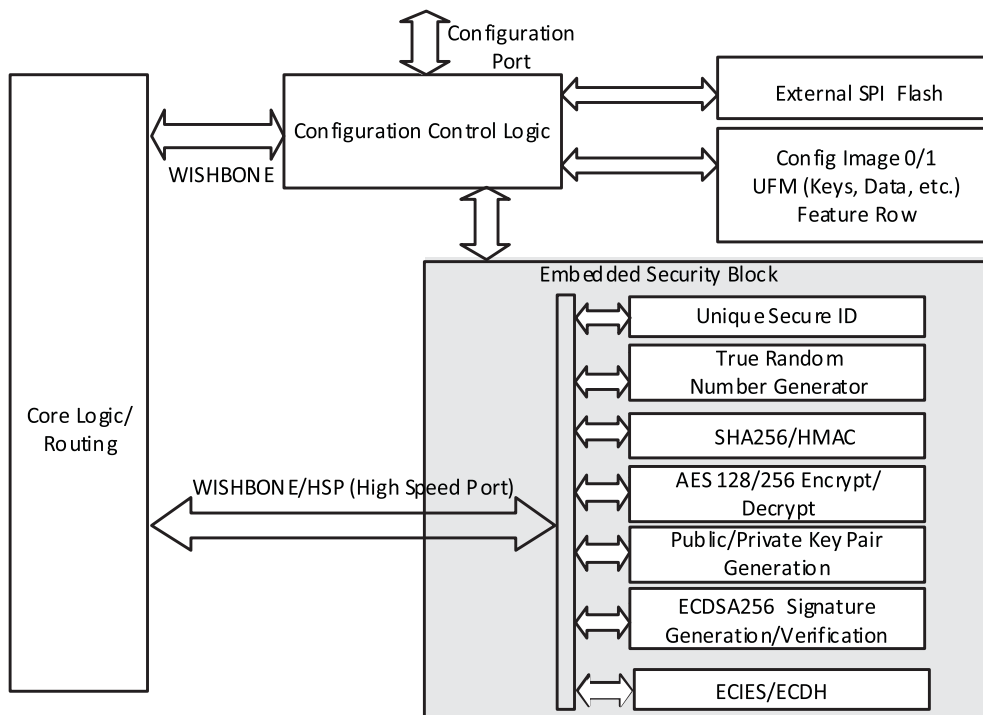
Configuration Port

Configuration Control Logic

WISHBONE

External SPI Flash

Config Image 0/1
UFM (Keys, Data, etc.)
Feature Row

Core Logic/
Routing

Embedded Security Block

Unique Secure ID

True Random
Number Generator

SHA256/HMAC

WISHBONE/HSP (High Speed Port)

AES 128/256 Encrypt/
Decrypt

Public/Private Key Pair
Generation

ECDSA256 Signature
Generation/Verification

ECIES/ECDH